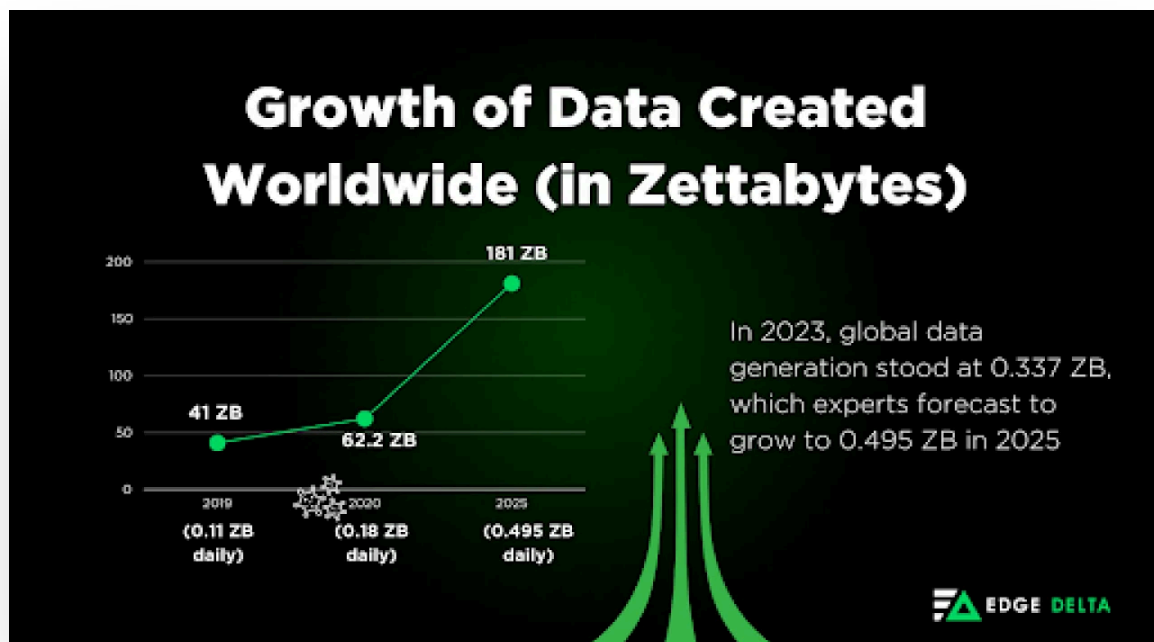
Growth of Data Created Worldwide (in Zettabytes)

200
150
100
50
0

181 ZB
41 ZB
62.2 ZB

2019
(0.11 ZB daily)
2020
(0.18 ZB daily)
2025
(0.495 ZB daily)

In 2023, global data generation stood at 0.337 ZB, which experts forecast to grow to 0.495 ZB in 2025

EDGE DELTA